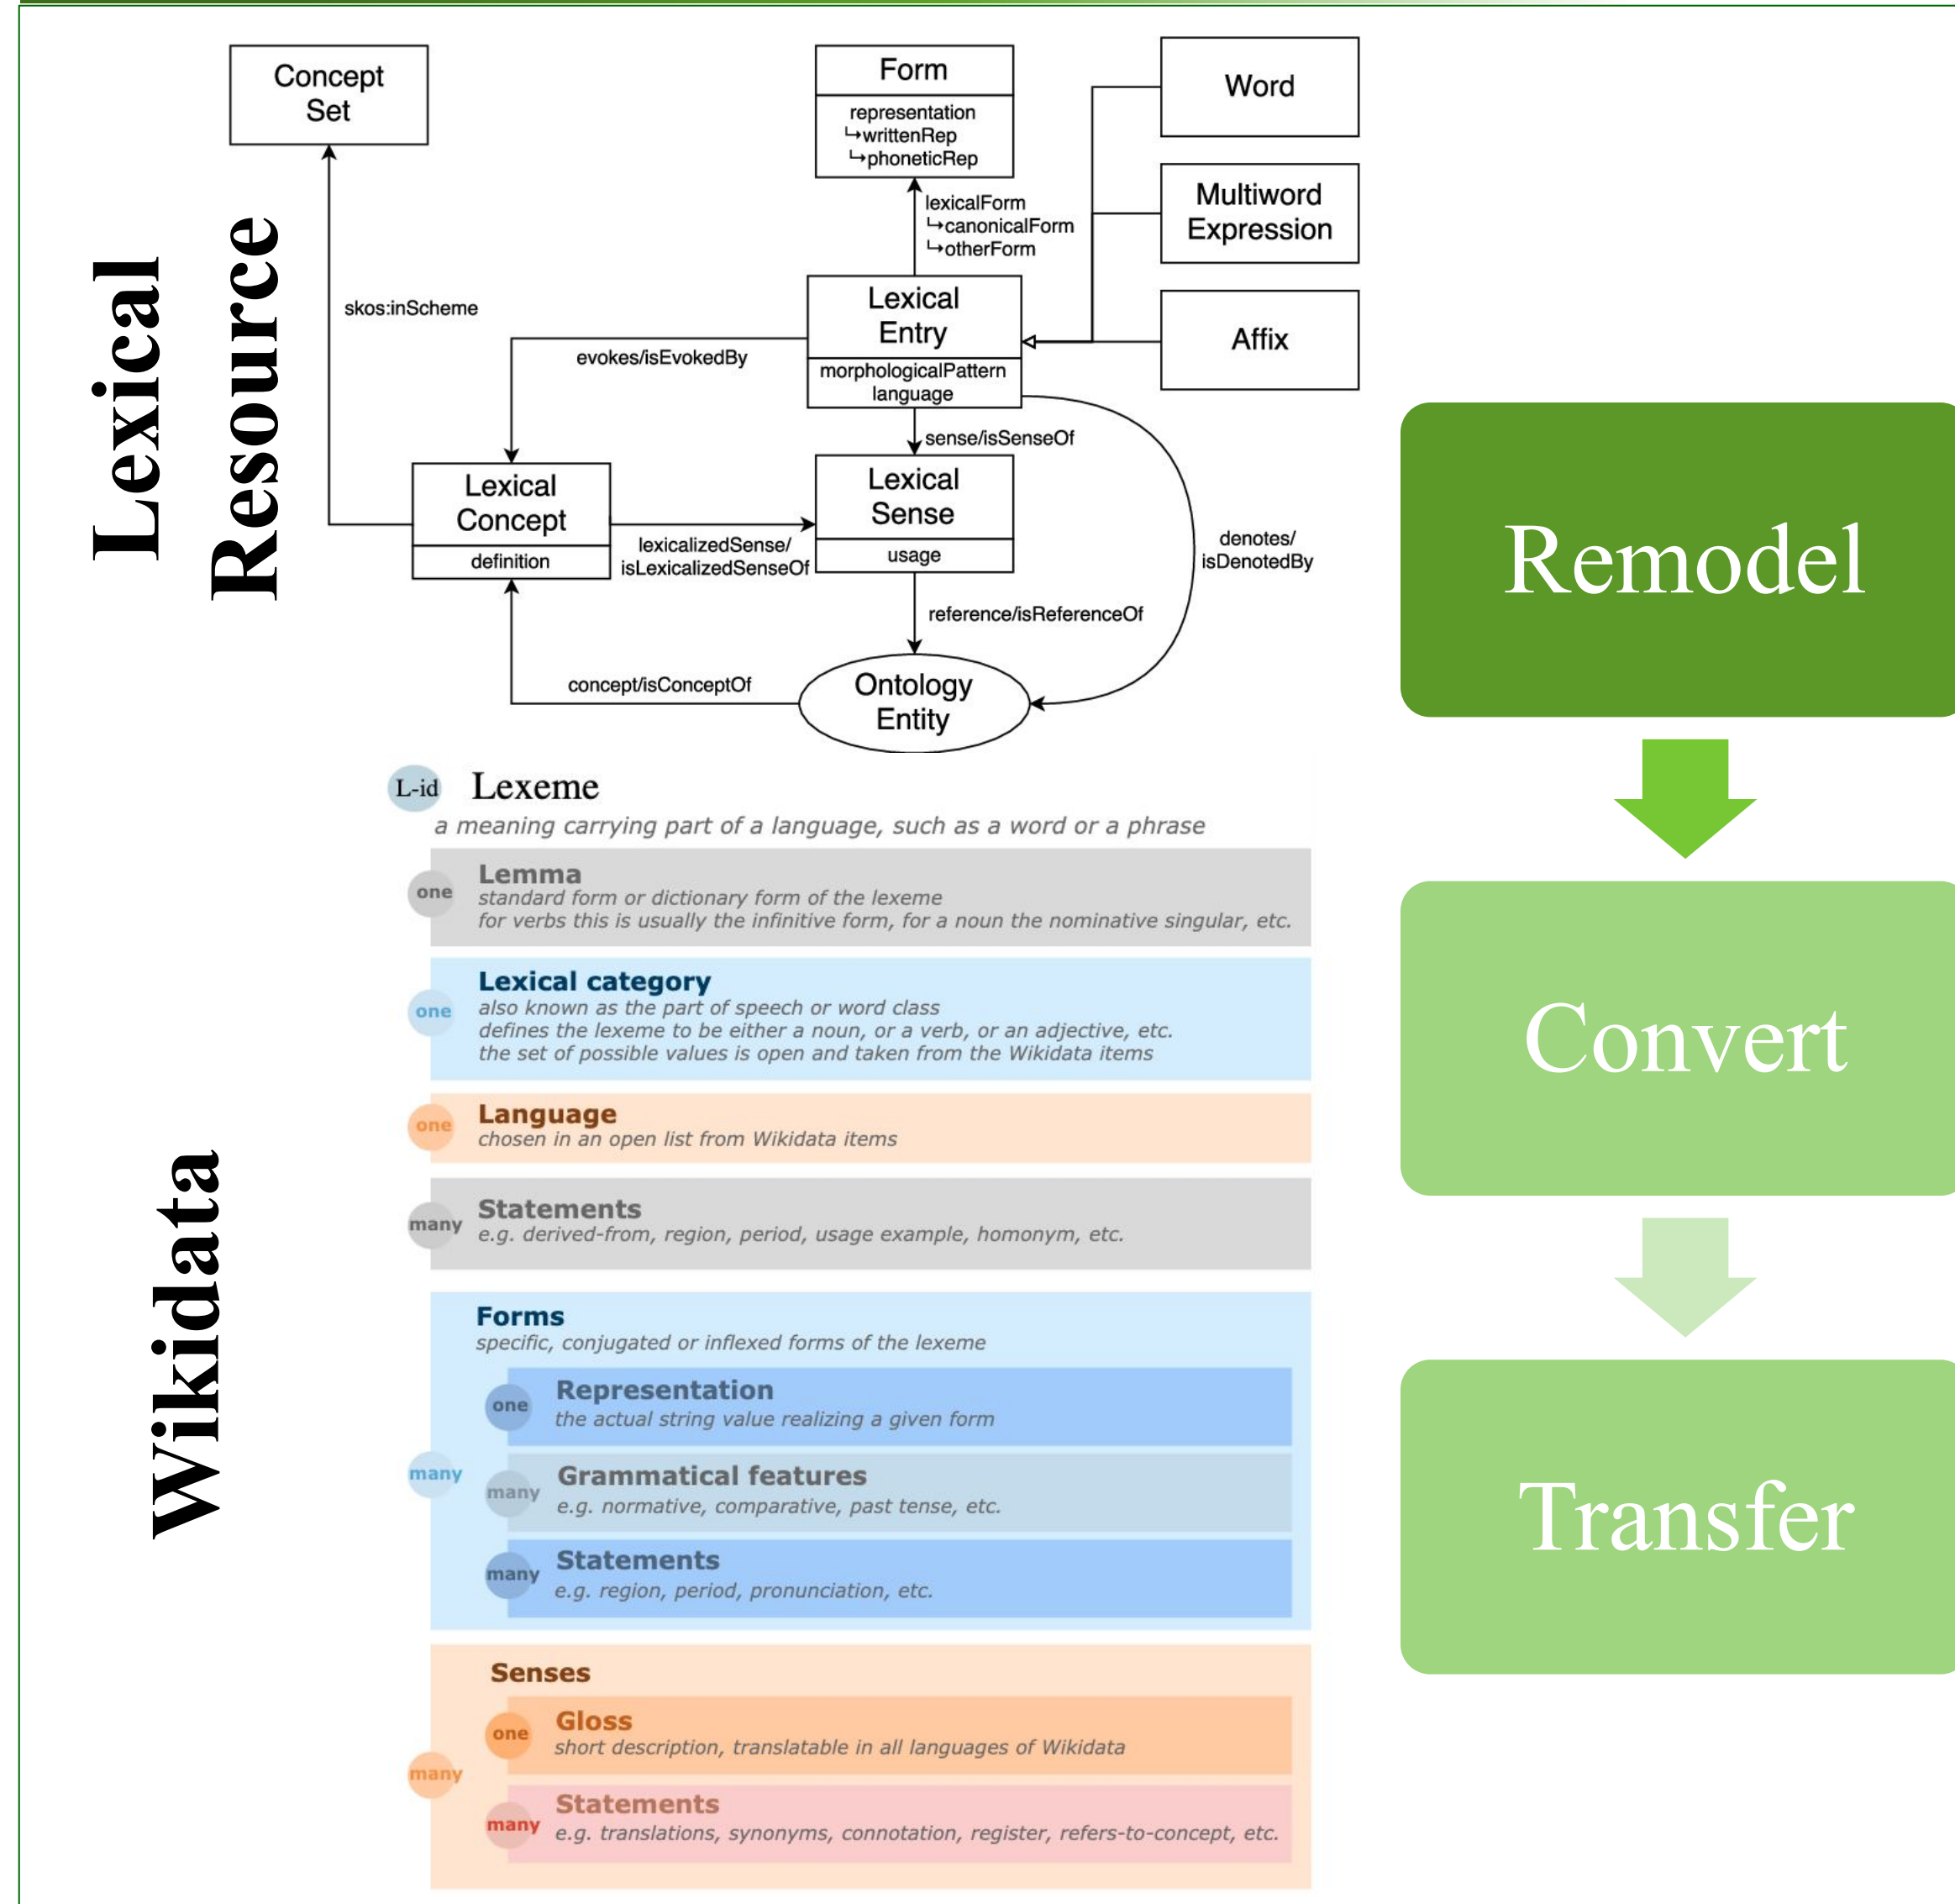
Lexical Resource

Concept Set

Form
representation
↳writtenRep
↳phoneticRep

Word

Multiword Expression

Affix

lexicalForm
↳canonicalForm
↳otherForm

skos:inScheme

Lexical Entry
morphologicalPattern
language

evokes/isEvokedBy

sense/isSenseOf

Lexical Concept
definition

lexicalizedSense/
isLexicalizedSenseOf

Lexical Sense
usage

denotes/
isDenotedBy

reference/isReferenceOf

concept/isConceptOf

Ontology Entity

Wikidata

L-id Lexeme
a meaning carrying part of a language, such as a word or a phrase

one Lemma
standard form or dictionary form of the lexeme
for verbs this is usually the infinitive form, for a noun the nominative singular, etc.

one Lexical category
also known as the part of speech or word class
defines the lexeme to be either a noun, or a verb, or an adjective, etc.
the set of possible values is open and taken from the Wikidata items

one Language
chosen in an open list from Wikidata items

many Statements
e.g. derived-from, region, period, usage example, homonym, etc.

many Forms
specific, conjugated or inflexed forms of the lexeme

one Representation
the actual string value realizing a given form

many Grammatical features
e.g. normative, comparative, past tense, etc.

many Statements
e.g. region, period, pronunciation, etc.

many Senses

one Gloss
short description, translatable in all languages of Wikidata

many Statements
e.g. translations, synonyms, connotation, register, refers-to-concept, etc.

Remodel

Convert

Transfer